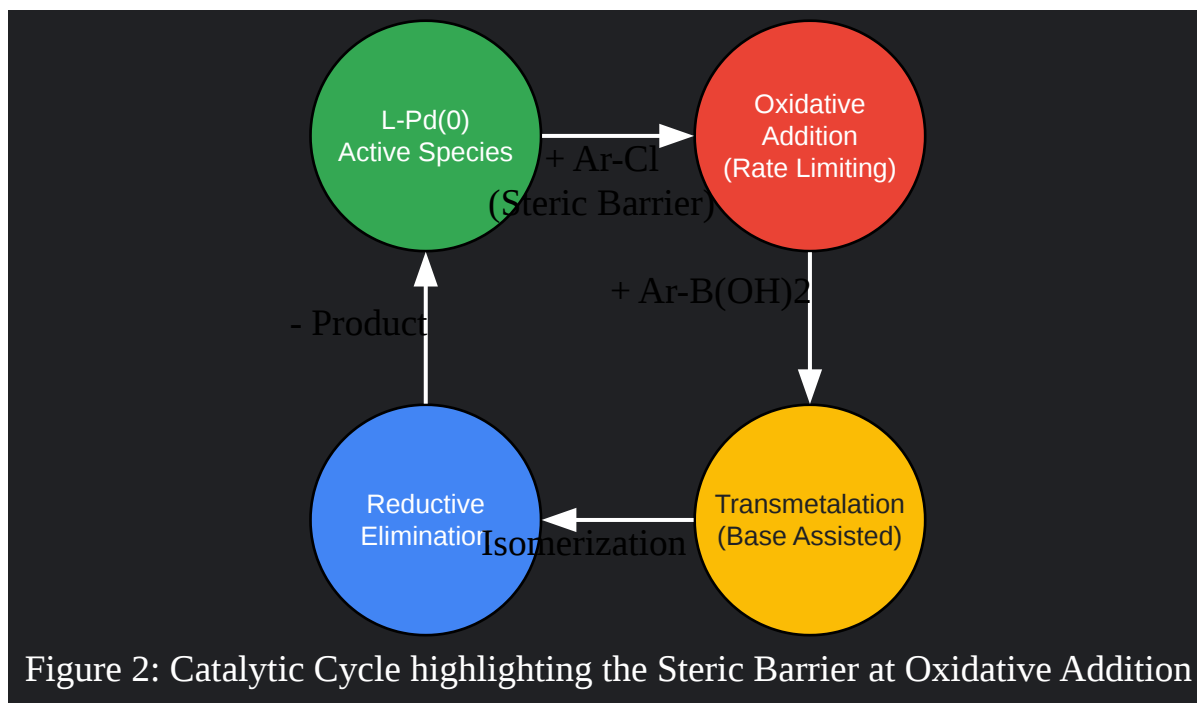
L-Pd(0)
Active Species

+ Ar-Cl
(Steric Barrier)

Oxidative
Addition
(Rate Limiting)

+ Ar-B(OH)2

Transmetalation
(Base Assisted)

Isomerization

Reductive
Elimination

- Product

Figure 2: Catalytic Cycle highlighting the Steric Barrier at Oxidative Addition